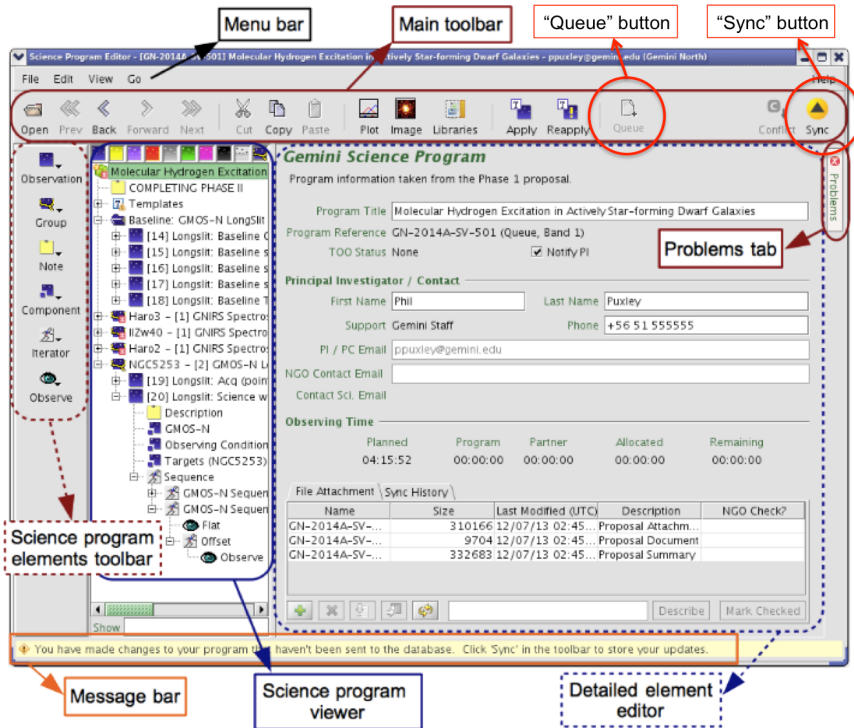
Menu bar

Main toolbar

"Queue" button

"Sync" button

Science Program Editor - [GN-2014A-SV-501] Molecular Hydrogen Excitation in Actively Star-forming Dwarf Galaxies - ppuxley@gemini.edu (Gemini North)

File Edit View Go

Help

Open Prev Back Forward Next Cut Copy Paste Plot Image Libraries Apply Reapply Queue Conflict Sync

Observation

Group

Note

Component

Iterator

Observe

Molecular Hydrogen Excitation
COMPLETING PHASE II
Templates
Baseline: GMOS-N LongSlit
[14] Longslit: Baseline
[15] Longslit: Baseline
[16] Longslit: Baseline
[17] Longslit: Baseline
[18] Longslit: Baseline
Haro3 - [1] GNIRS Spectro
IIZw40 - [1] GNIRS Spectro
Haro2 - [1] GNIRS Spectro
NGC5253 - [2] GMOS-N Lo
[19] Longslit: Acq (poin
[20] Longslit: Science w
Description
GMOS-N
Observing Condition
Targets (NGC5253)
Sequence
GMOS-N Sequen
GMOS-N Sequen
Flat
Offset
Observe

Show

Gemini Science Program

Program information taken from the Phase 1 proposal.

Program Title Molecular Hydrogen Excitation in Actively Star-forming Dwarf Galaxies
Program Reference GN-2014A-SV-501 (Queue, Band 1)
TOO Status None
Notify PI

Principal Investigator / Contact
First Name Phil
Last Name Puxley
Support Gemini Staff
Phone +56 51 555555
PI / PC Email ppuxley@gemini.edu
NGO Contact Email
Contact Sci. Email

Observing Time

| Planned | Program | Partner | Allocated | Remaining |
|---|---|---|---|---|
| 04:15:52 | 00:00:00 | 00:00:00 | 00:00:00 | 00:00:00 |

File Attachment | Sync History

| Name | Size | Last Modified (UTC) | Description | NGO Check? |
|---|---|---|---|---|
| GN-2014A-SV-... | 310166 | 12/07/13 02:45... | Proposal Attachm... | |
| GN-2014A-SV-... | 9704 | 12/07/13 02:45... | Proposal Document | |
| GN-2014A-SV-... | 332683 | 12/07/13 02:45... | Proposal Summary | |

Describe Mark Checked

Problems

Problems tab

You have made changes to your program that haven't been sent to the database. Click 'Sync' in the toolbar to store your updates.

Science program elements toolbar

Message bar

Science program viewer

Detailed element editor